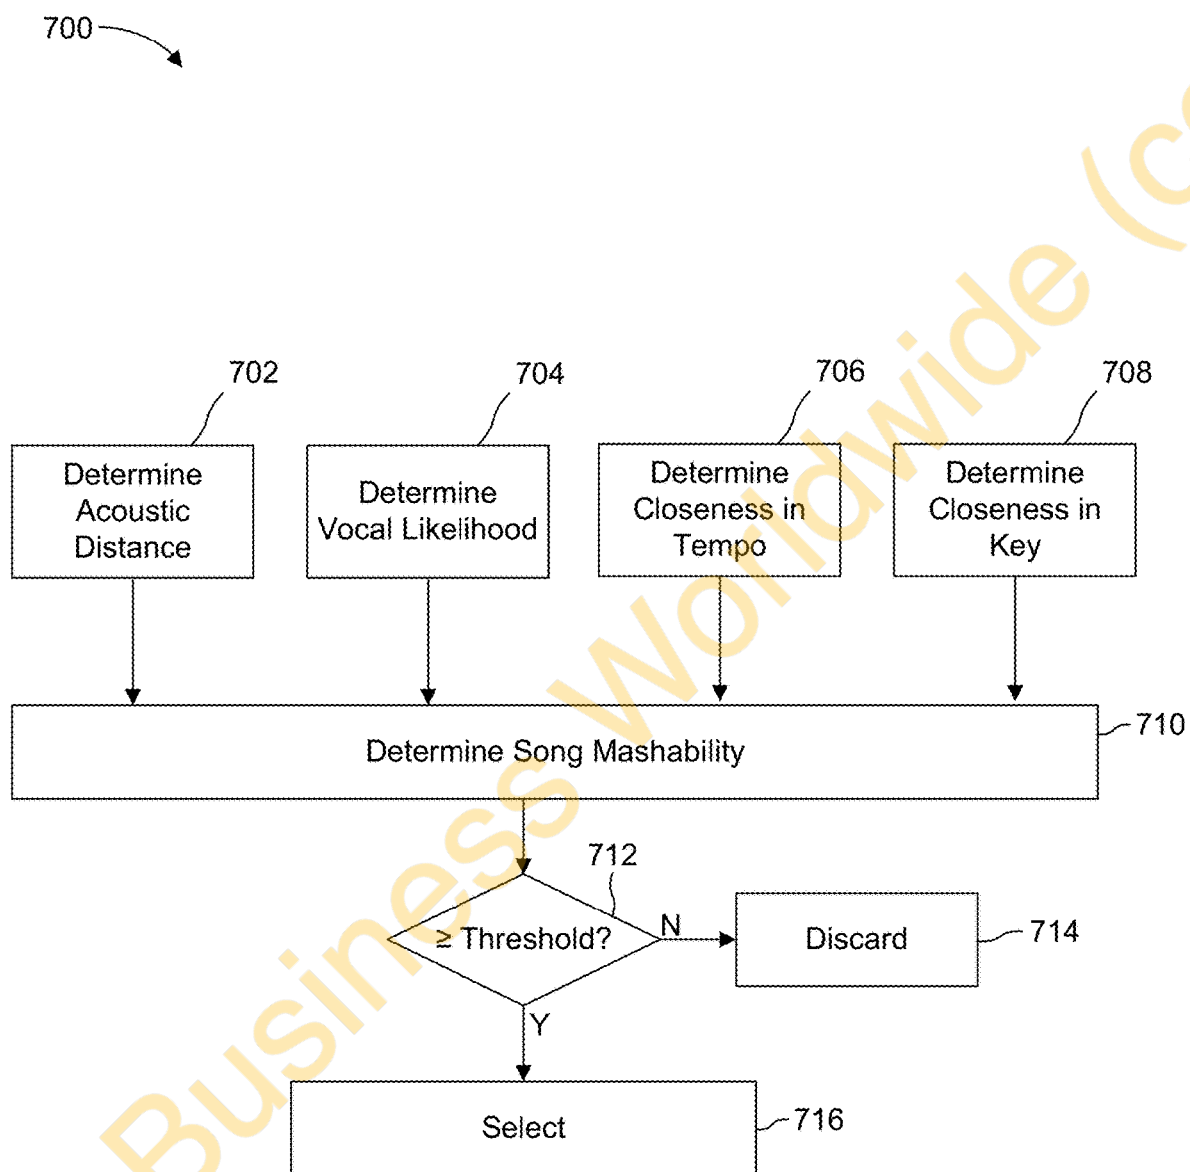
700

702

Determine Acoustic Distance

704

Determine Vocal Likelihood

706

Determine Closeness in Tempo

708

Determine Closeness in Key

Determine Song Mashability

710

712

≥ Threshold?

N

Discard

714

Y

Select

716

Business Worldwide (c